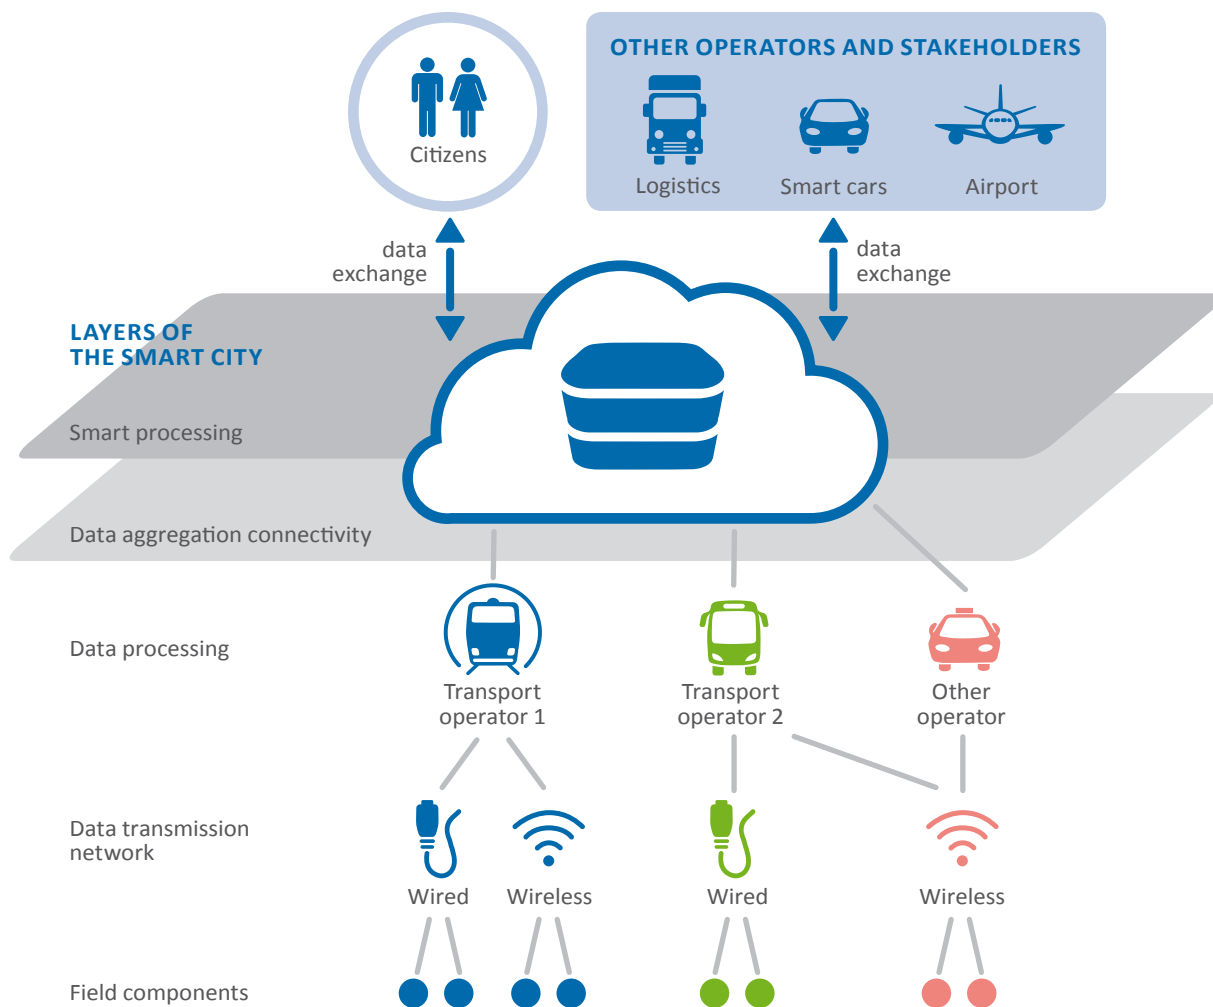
Citizens

OTHER OPERATORS AND STAKEHOLDERS

Logistics

Smart cars

Airport

data exchange

data exchange

LAYERS OF THE SMART CITY

Smart processing

Data aggregation connectivity

Data processing

Transport operator 1

Transport operator 2

Other operator

Data transmission network

Wired

Wireless

Wired

Wireless

Field components